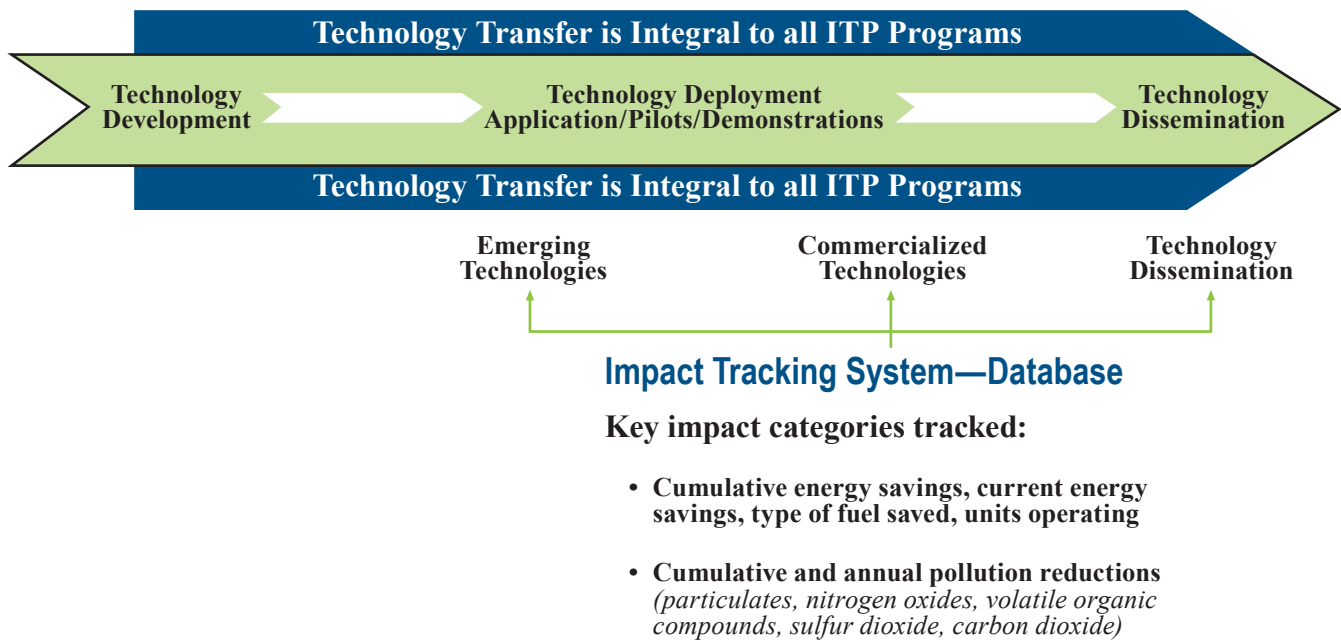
Technology Transfer is Integral to all ITP Programs

Technology Development

Technology Deployment Application/Pilots/Demonstrations

Technology Dissemination

Technology Transfer is Integral to all ITP Programs

Emerging Technologies

Commercialized Technologies

Technology Dissemination

Impact Tracking System—Database

Key impact categories tracked:

• Cumulative energy savings, current energy savings, type of fuel saved, units operating

• Cumulative and annual pollution reductions *(particulates, nitrogen oxides, volatile organic compounds, sulfur dioxide, carbon dioxide)*